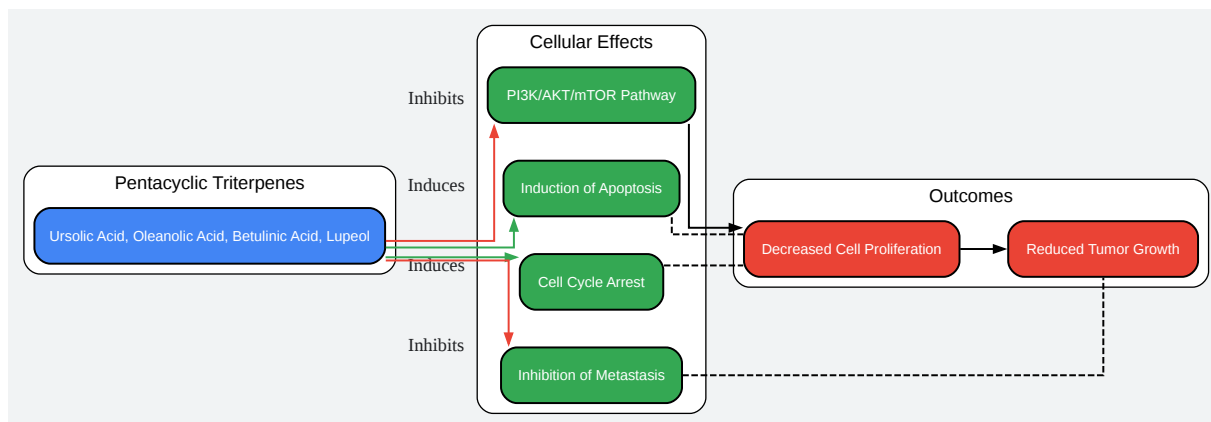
Pentacyclic Triterpenes

Ursolic Acid, Oleanolic Acid, Betulinic Acid, Lupeol

Inhibits

Induces

Induces

Inhibits

Cellular Effects

PI3K/AKT/mTOR Pathway

Induction of Apoptosis

Cell Cycle Arrest

Inhibition of Metastasis

Outcomes

Decreased Cell Proliferation

Reduced Tumor Growth